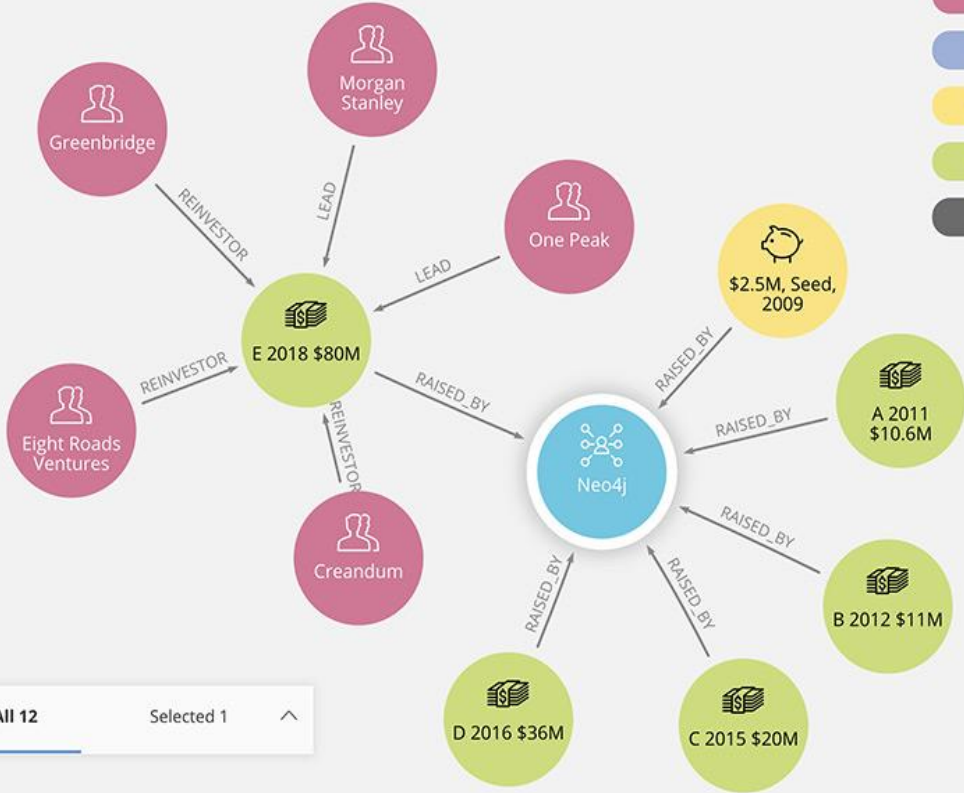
Morgan Stanley

Greenbridge

LEAD

REINVESTOR

One Peak

LEAD

$2.5M, Seed, 2009

E 2018 $80M

RAISED_BY

REINVESTOR

RAISED_BY

A 2011 $10.6M

REINVESTOR

RAISED_BY

Eight Roads Ventures

Neo4j

RAISED_BY

Creandum

RAISED_BY

RAISED_BY

B 2012 $11M

All 12

Selected 1

D 2016 $36M

C 2015 $20M